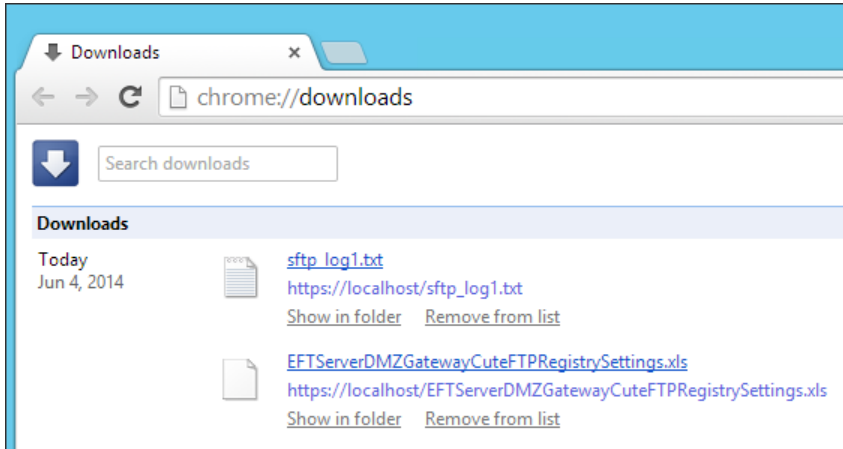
Downloads ×

chrome://downloads

Search downloads

Downloads

Today
Jun 4, 2014

sftp_log1.txt
https://localhost/sftp_log1.txt
Show in folder Remove from list

EFTServerDMZGatewayCuteFTPRegistrySettings.xls
https://localhost/EFTServerDMZGatewayCuteFTPRegistrySettings.xls
Show in folder Remove from list